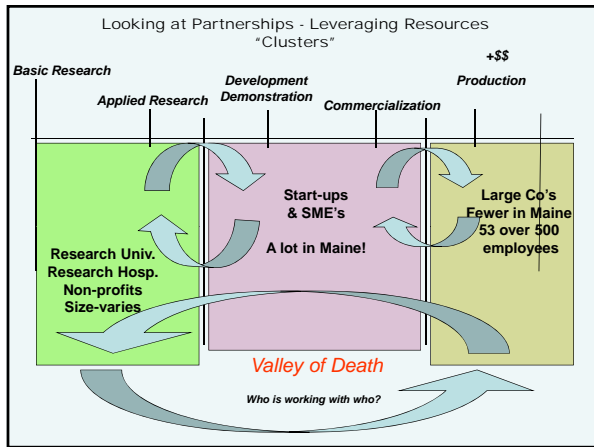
Looking at Partnerships - Leveraging Resources
"Clusters"

+$$

Basic Research

Applied Research

Development
Demonstration

Commercialization

Production

Start-ups
& SME's

A lot in Maine!

Large Co's
Fewer in Maine
53 over 500
employees

Research Univ.
Research Hosp.
Non-profits
Size-varies

Valley of Death

Who is working with who?